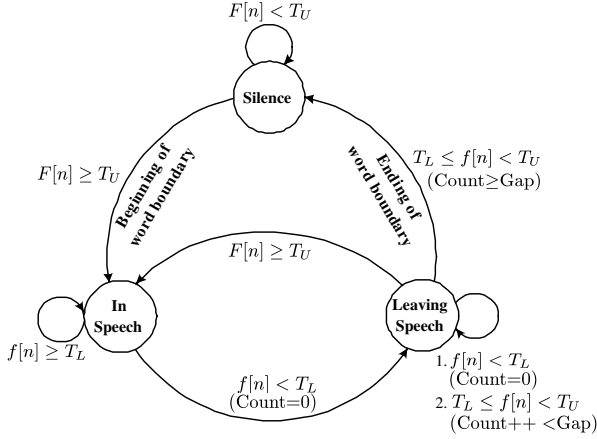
$F[n] < T_U$

Silence

$F[n] \geq T_U$

Beginning of word boundary

Ending of word boundary

$T_L \leq f[n] < T_U$ (Count≥Gap)

$F[n] \geq T_U$

In Speech

Leaving Speech

$f[n] \geq T_L$

$f[n] < T_L$ (Count=0)

1. $f[n] < T_L$ (Count=0)
2. $T_L \leq f[n] < T_U$ (Count++ <Gap)